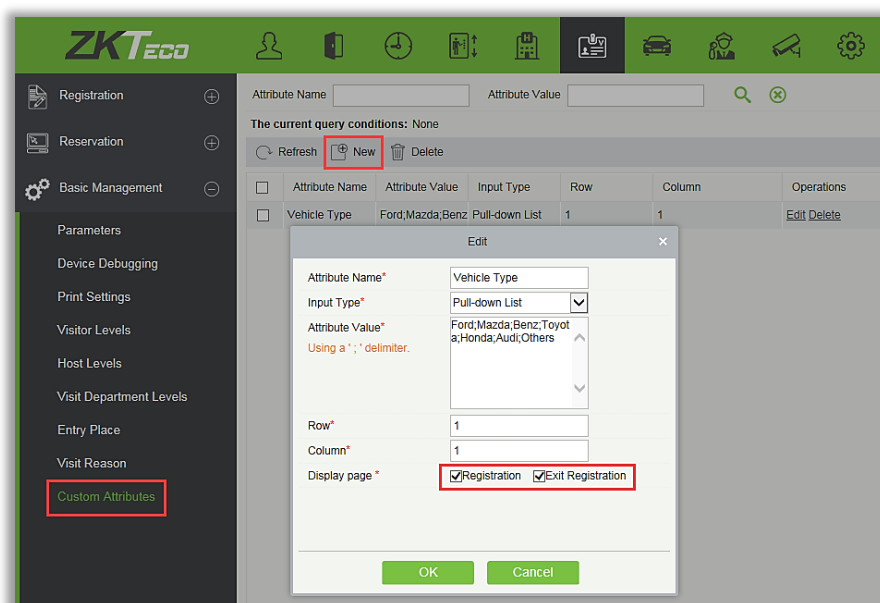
ZKTeco

Registration
Reservation
Basic Management
Parameters
Device Debugging
Print Settings
Visitor Levels
Host Levels
Visit Department Levels
Entry Place
Visit Reason
Custom Attributes

Attribute Name
Attribute Value
The current query conditions: None
Refresh
New
Delete

| Attribute Name | Attribute Value | Input Type | Row | Column | Operations |
|---|---|---|---|---|---|
| Vehicle Type | Ford;Mazda;Benz | Pull-down List | 1 | 1 | Edit Delete |

Edit
Attribute Name* Vehicle Type
Input Type* Pull-down List
Attribute Value* Ford;Mazda;Benz;Toyota;Honda;Audi;Others
Using a ' ; ' delimiter.
Row* 1
Column* 1
Display page * Registration Exit Registration
OK
Cancel